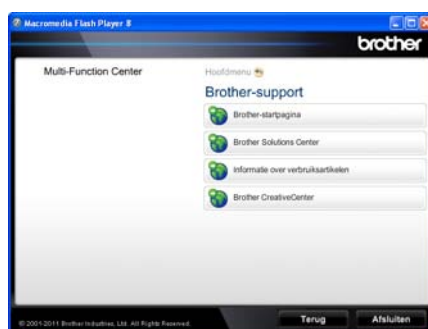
Macromedia Flash Player 8

brother

Multi-Function Center

Hoofdmenu

Brother-support

Brother-startpagina

Brother Solutions Center

Informatie over verbruiksartikelen

Brother CreativeCenter

© 2001-2011 Brother Industries, Ltd. All Rights Reserved.

Terug

Afsluiten